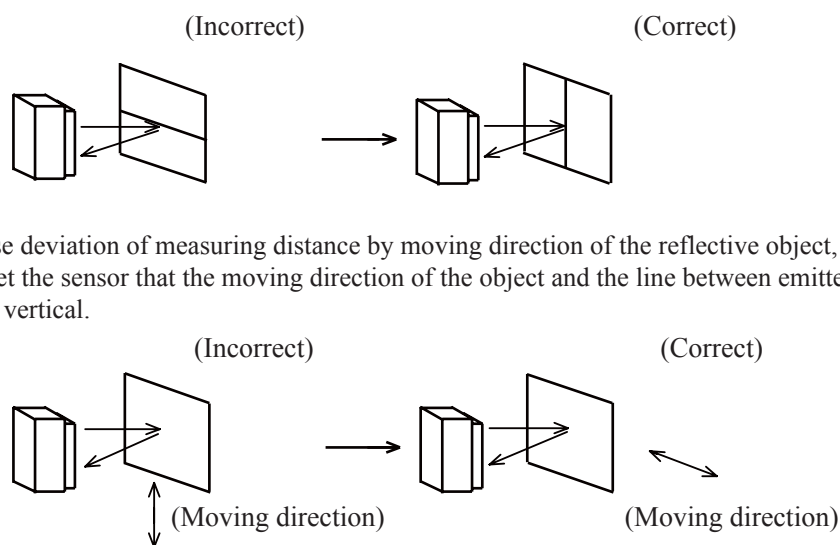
(Incorrect)

(Correct)

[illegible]e deviation of measuring distance by moving direction of the reflective object, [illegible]et the sensor that the moving direction of the object and the line between emitte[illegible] vertical.

(Incorrect)

(Correct)

(Moving direction)

(Moving direction)